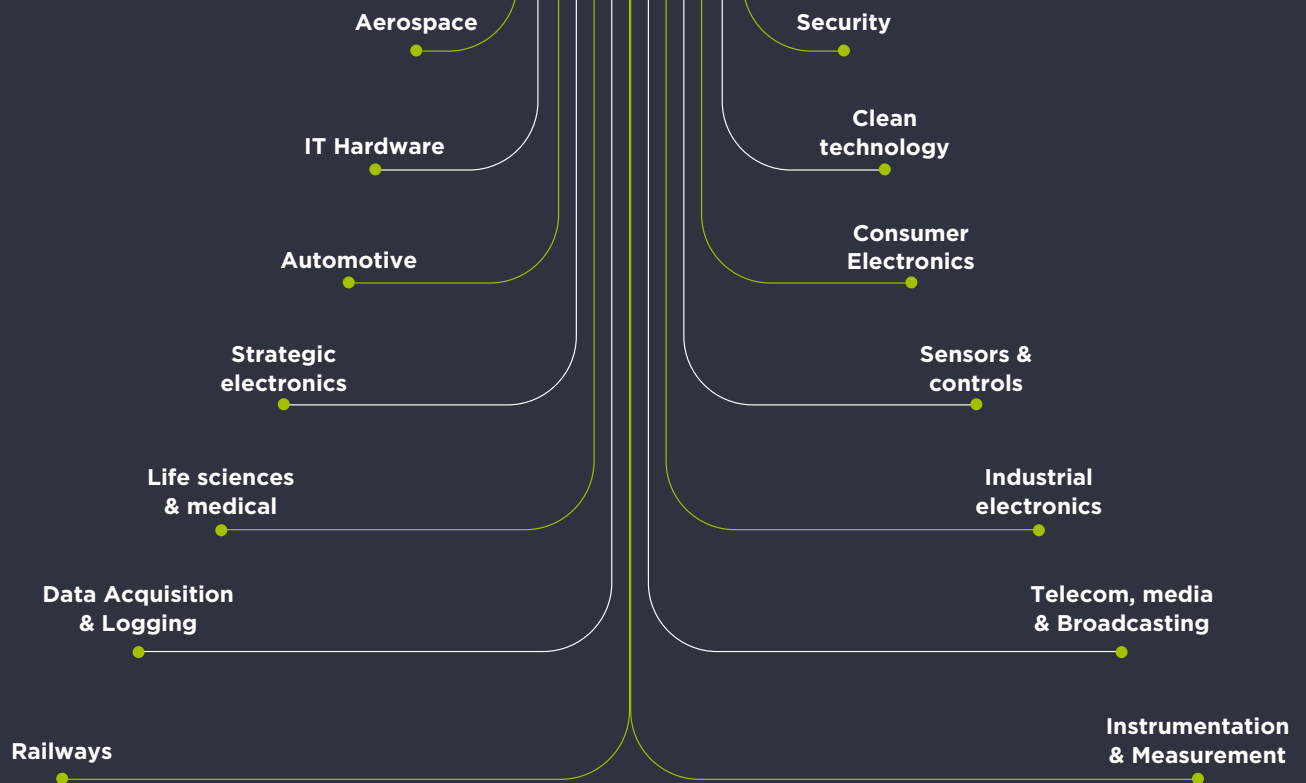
Aerospace

Security

IT Hardware

Clean technology

Automotive

Consumer Electronics

Strategic electronics

Sensors & controls

Life sciences & medical

Industrial electronics

Data Acquisition & Logging

Telecom, media & Broadcasting

Railways

Instrumentation & Measurement